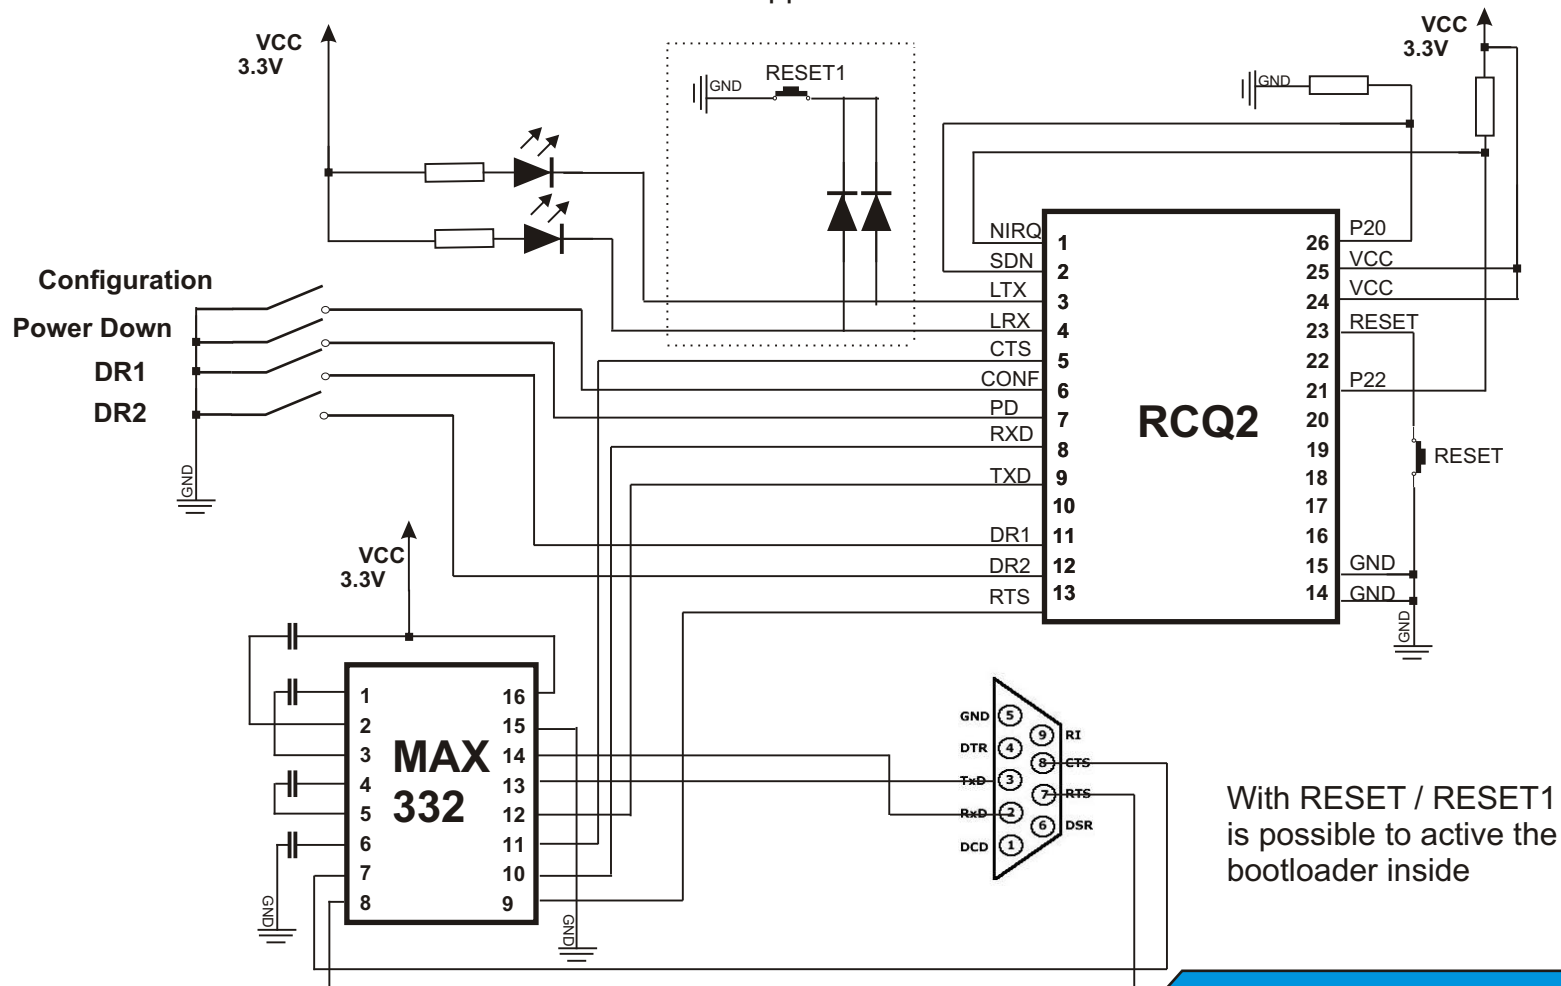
VCC
3.3V

GND
RESET1

GND

VCC
3.3V

Configuration
Power Down
DR1
DR2

GND

NIRQ
SDN
LTX
LRX
CTS
CONF
PD
RXD
TXD

DR1
DR2
RTS

1
2
3
4
5
6
7
8
9
10
11
12
13

RCQ2

26
25
24
23
22
21
20
19
18
17
16
15
14

P20
VCC
VCC
RESET

P22

GND
GND

RESET

GND

VCC
3.3V

1
2
3
4
5
6
7
8

MAX
332

16
15
14
13
12
11
10
9

GND

GND

GND
DTR
TxD
RxD
DCD

5
4
3
2
1

9
8
7
6

RI
CTS
RTS
DSR

With RESET / RESET1 is possible to active the bootloader inside